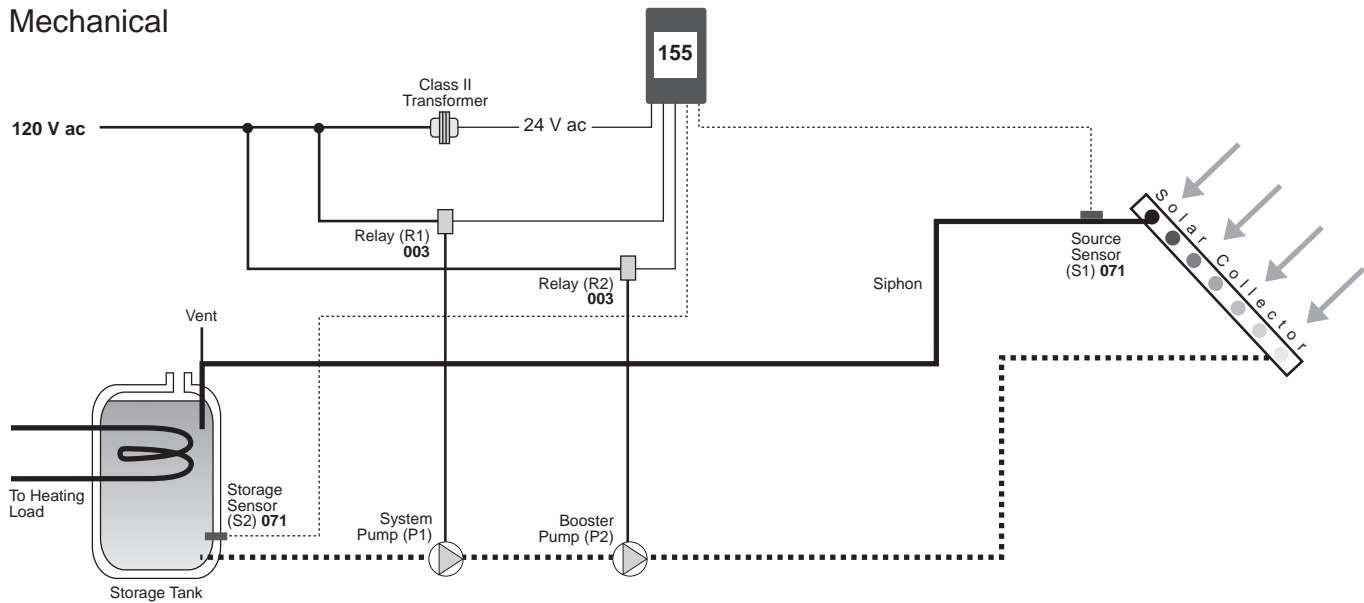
Mechanical

155

Class II Transformer

120 V ac

24 V ac

Relay (R1) **003**

Relay (R2) **003**

Source Sensor (S1) **071**

Solar Collector

Siphon

Vent

To Heating Load

Storage Sensor (S2) **071**

System Pump (P1)

Booster Pump (P2)

Storage Tank